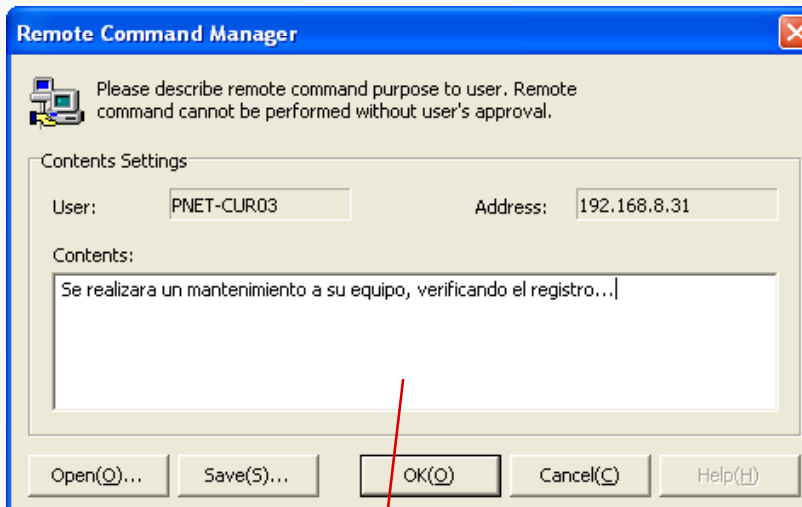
Remote Command Manager

Please describe remote command purpose to user. Remote command cannot be performed without user's approval.

Contents Settings

User: PNET-CUR03

Address: 192.168.8.31

Contents:

Se realizara un mantenimiento a su equipo, verificando el registro...

Open(O)... Save(S)... OK(O) Cancel(C) Help(H)